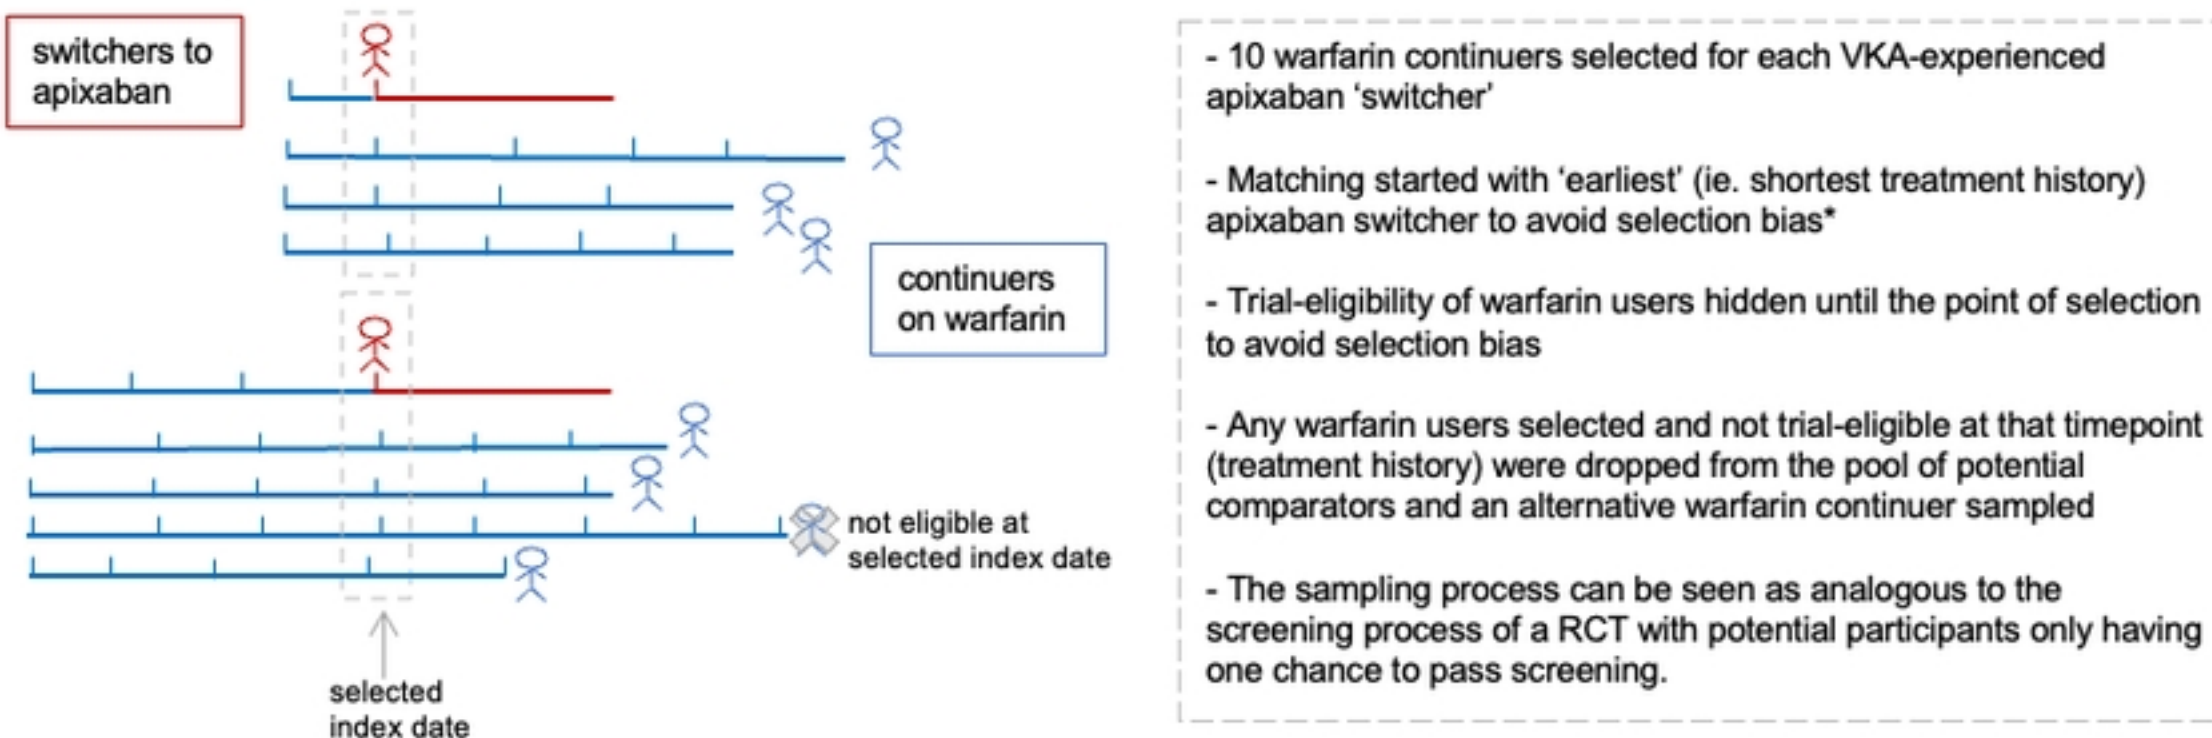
switchers to apixaban

continuers on warfarin

not eligible at selected index date

selected index date

- 10 warfarin continuers selected for each VKA-experienced apixaban ‘switcher’

- Matching started with ‘earliest’ (ie. shortest treatment history) apixaban switcher to avoid selection bias*

- Trial-eligibility of warfarin users hidden until the point of selection to avoid selection bias

- Any warfarin users selected and not trial-eligible at that timepoint (treatment history) were dropped from the pool of potential comparators and an alternative warfarin continuer sampled

- The sampling process can be seen as analogous to the screening process of a RCT with potential participants only having one chance to pass screening.